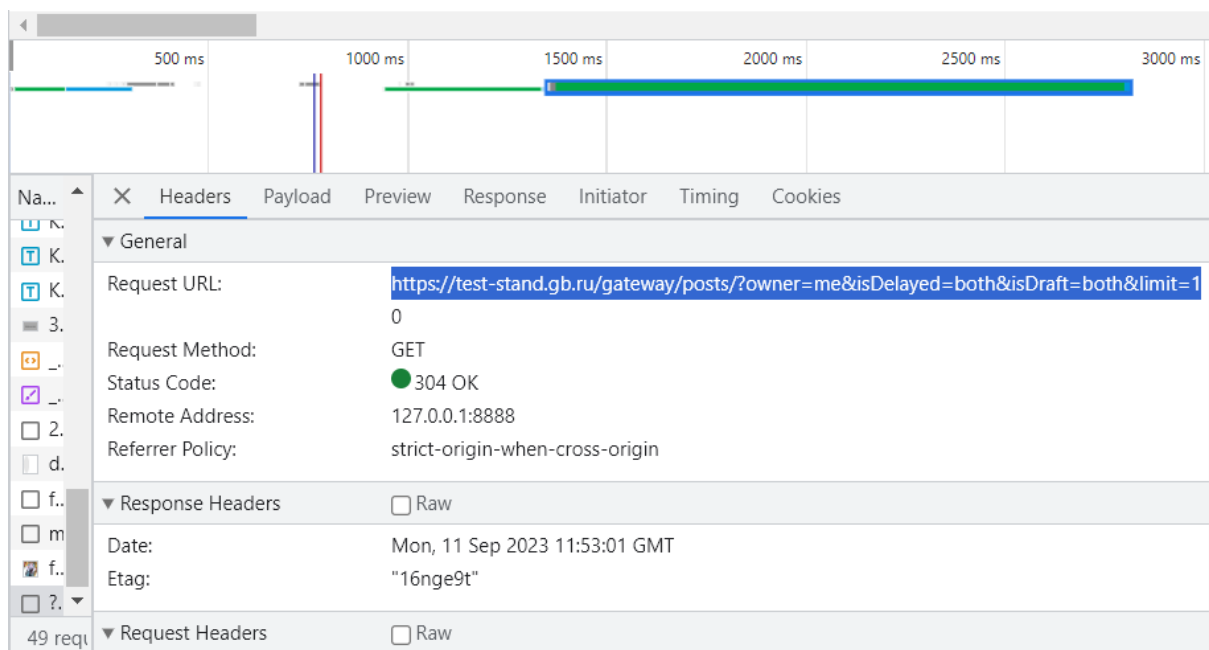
500 ms 1000 ms 1500 ms 2000 ms 2500 ms 3000 ms

Na...
K.
K.
K.
3.
_.
_.
2.
d.
f..
m
f..
?.
49 requ

× Headers Payload Preview Response Initiator Timing Cookies

▼ General

Request URL: https://test-stand.gb.ru/gateway/posts/?owner=me&isDelayed=both&isDraft=both&limit=10

Request Method: GET

Status Code: 304 OK

Remote Address: 127.0.0.1:8888

Referrer Policy: strict-origin-when-cross-origin

▼ Response Headers Raw

Date: Mon, 11 Sep 2023 11:53:01 GMT

Etag: "16nge9t"

▼ Request Headers Raw